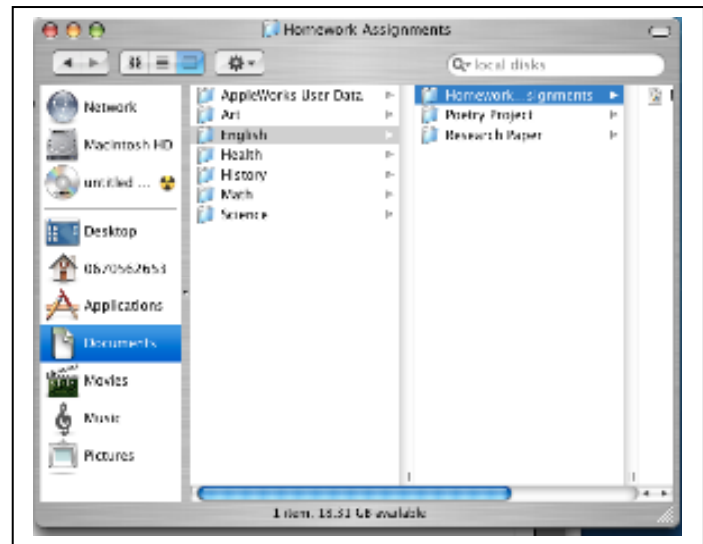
Homework Assignments

local disks

Network
Macintosh HD
untitled ...
Desktop
0570562653
Applications
Documents
Movies
Music
Pictures

AppleWorks User Data
Art
English
Health
History
Math
Science

Homework...signments
Poetry Project
Research Paper

1 item, 18.51 GB available